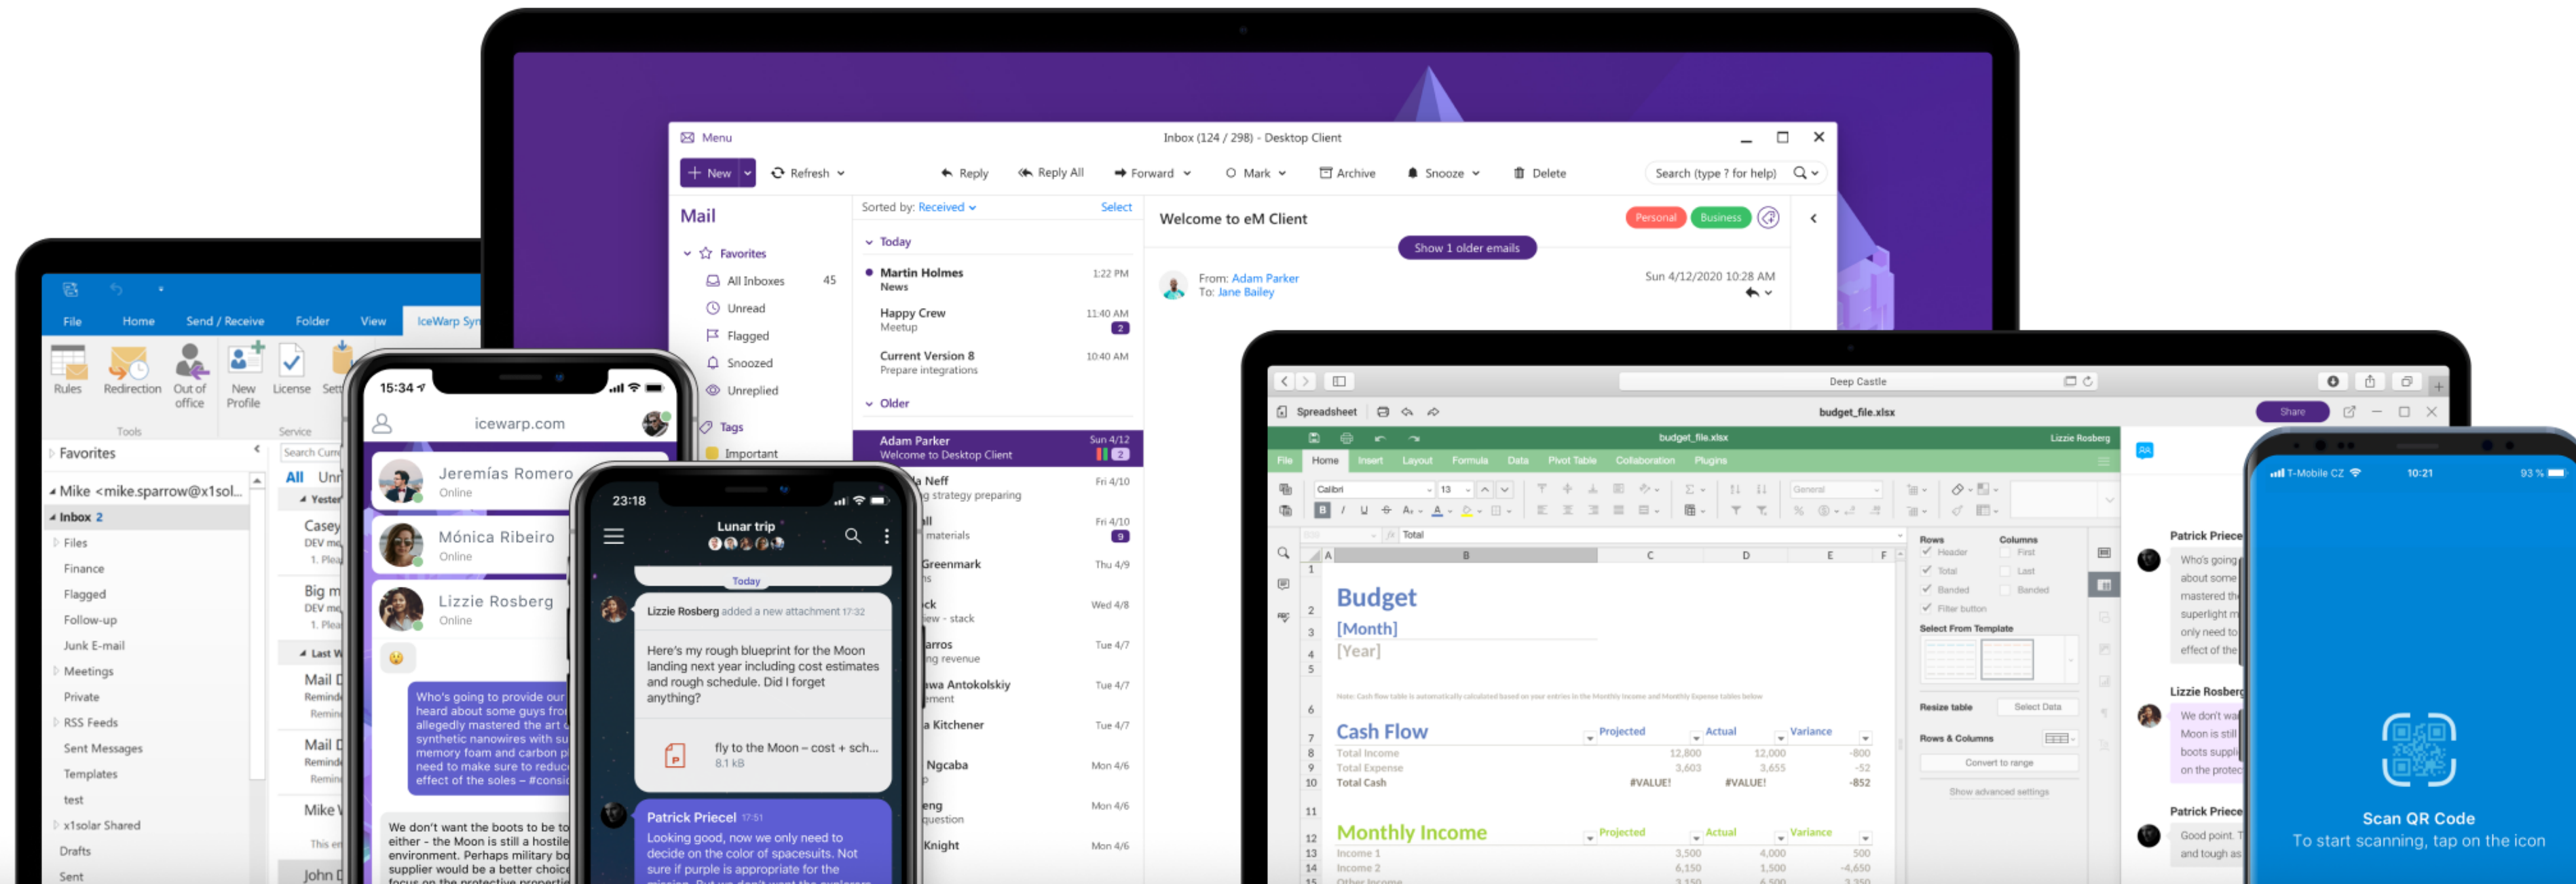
Menu
Inbox (124 / 298) - Desktop Client
New
Refresh
Reply
Reply All
Forward
Mark
Archive
Snooze
Delete
Search (type ? for help)
Mail
Favorites
All Inboxes 45
Unread
Flagged
Snoozed
Unreplied
Tags
Important
Sorted by: Received
Select
Today
Martin Holmes News 1:22 PM
Happy Crew Meetup 11:40 AM 2
Current Version 8 Prepare integrations 10:40 AM
Older
Adam Parker Welcome to Desktop Client Sun 4/12 2
Welcome to eM Client
Personal
Business
Show 1 older emails
From: Adam Parker
To: Jane Bailey
Sun 4/12/2020 10:28 AM

File
Home
Send / Receive
Folder
View
IceWarp Syn
Rules
Redirection
Out of office
New Profile
License
Tools
Service
Favorites
Mike <mike.sparrow@x1sol...
Inbox 2
Files
Finance
Flagged
Follow-up
Junk E-mail
Meetings
Private
RSS Feeds
Sent Messages
Templates
test
x1solar Shared
Drafts
Sent
All Unr

15:34
icewarp.com
Jeremías Romero Online
Mónica Ribeiro Online
Lizzie Rosberg Online
Who's going to provide our heard about some guys fro allegedly mastered the art synthetic nanowires with su memory foam and carbon p need to make sure to reduc effect of the soles – #consi
We don't want the boots to be to either – the Moon is still a hostile environment. Perhaps military bo supplier would be a better choic

23:18
Lunar trip
Today
Lizzie Rosberg added a new attachment 17:32
Here's my rough blueprint for the Moon landing next year including cost estimates and rough schedule. Did I forget anything?
fly to the Moon – cost + sch...
8.1 kB
Patrick Priecel 17:51
Looking good, now we only need to decide on the color of spacesuits. Not sure if purple is appropriate for the

Deep Castle
Spreadsheet
budget_file.xlsx
Share
File Home Insert Layout Formula Data Pivot Table Collaboration Plugins
Lizzie Rosberg
Total
Budget
[Month]
[Year]
Cash Flow
Projected Actual Variance
Total Income 12,800 12,000 -800
Total Expense 3,603 3,655 -52
Total Cash #VALUE! #VALUE! -852
Monthly Income
Income 1 3,500 4,000 500
Income 2 6,150 1,500 -4,650
Rows Columns
Header First
Total Last
Banded Banded
Filter button
Select From Template
Resize table
Select Data
Rows & Columns
Convert to range
Show advanced settings
Patrick Priece
Who's going about some mastered th superlight m only need to effect of the
Lizzie Rosberg
We don't wa Moon is still boots suppl on the protec
Good point. and tough as

T-Mobile CZ 10:21 93 %
Scan QR Code
To start scanning, tap on the icon